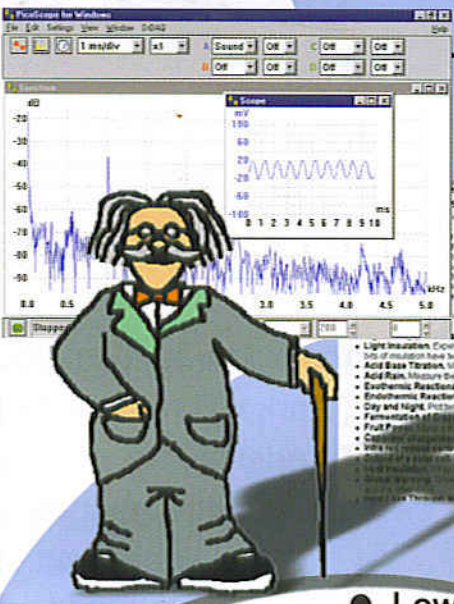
PicoScope for Windows
File Edit Settings View Window DrDAQ Help
1 ms/div x1 A Sound Off C Off Off
B Off Off D Off Off
Spectrum
dB
-20
-30
-40
-50
-60
-70
-80
-90
-100
0.0 0.5 3.0 3.5 4.0 4.5 5.0
kHz
Scope
mV
150
20
-20
-100
0 1 2 3 4 5 6 7 8 9 10
ms
Stopped
Light Insulation. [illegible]
Acid Base Titration. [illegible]
Acid Rain. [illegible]
Exothermic Reactions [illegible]
Endothermic Reaction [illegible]
Day and Night. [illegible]
Fermentation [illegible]
Fruit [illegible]
Low